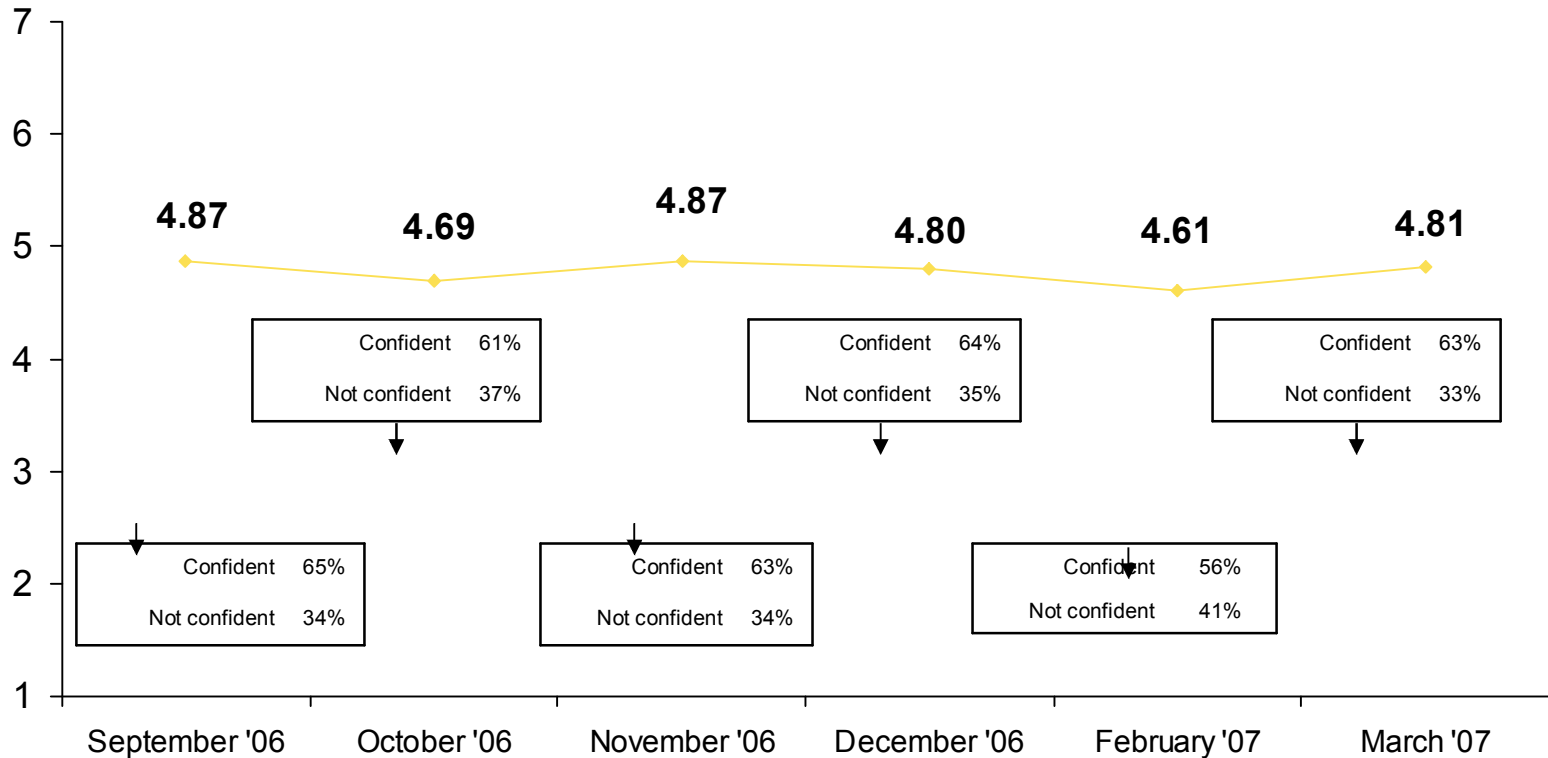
7
6
5
4
3
2
1

4.87
4.69
4.87
4.80
4.61
4.81

Confident 61%
Not confident 37%

Confident 64%
Not confident 35%

Confident 63%
Not confident 33%

Confident 65%
Not confident 34%

Confident 63%
Not confident 34%

Confident 56%
Not confident 41%

September '06
October '06
November '06
December '06
February '07
March '07